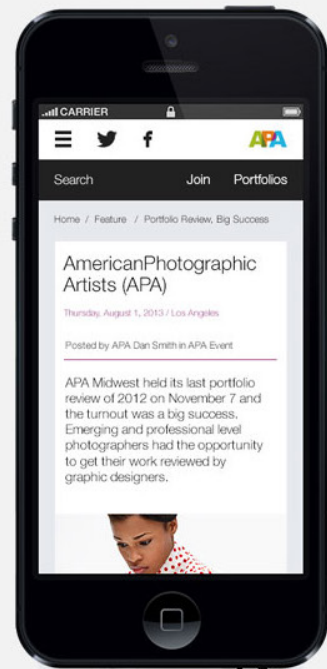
CARRIER

APA

Search Join Portfolios

Home / Feature / Portfolio Review, Big Success

AmericanPhotographic Artists (APA)

Thursday, August 1, 2013 / Los Angeles

Posted by APA Dan Smith in APA Event

APA Midwest held its last portfolio review of 2012 on November 7 and the turnout was a big success. Emerging and professional level photographers had the opportunity to get their work reviewed by graphic designers.